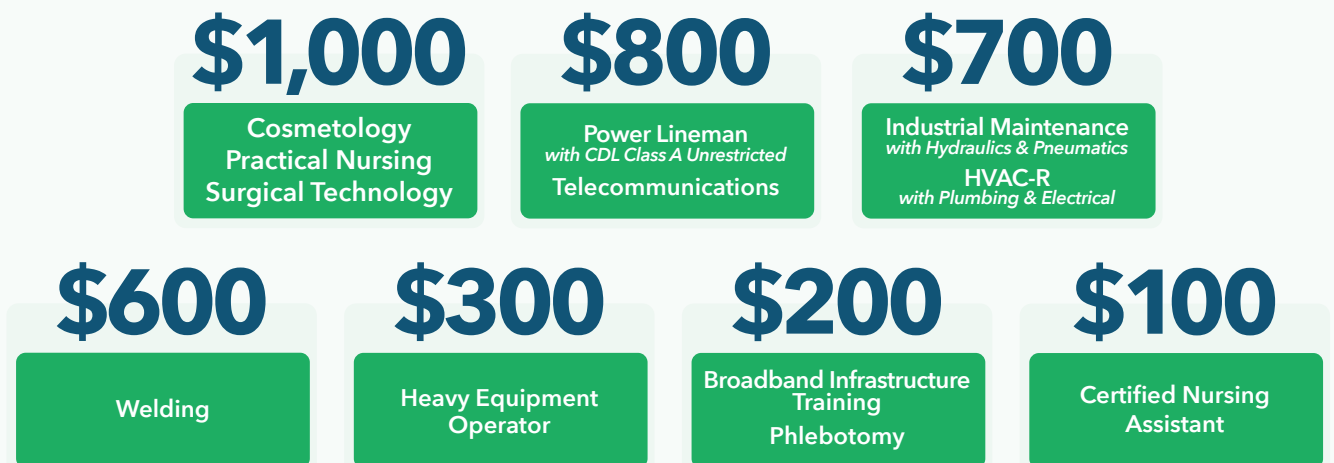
$1,000

Cosmetology
Practical Nursing
Surgical Technology

$800

Power Lineman
*with CDL Class A Unrestricted*
Telecommunications

$700

Industrial Maintenance
*with Hydraulics & Pneumatics*
HVAC-R
*with Plumbing & Electrical*

$600

Welding

$300

Heavy Equipment Operator

$200

Broadband Infrastructure Training
Phlebotomy

$100

Certified Nursing Assistant